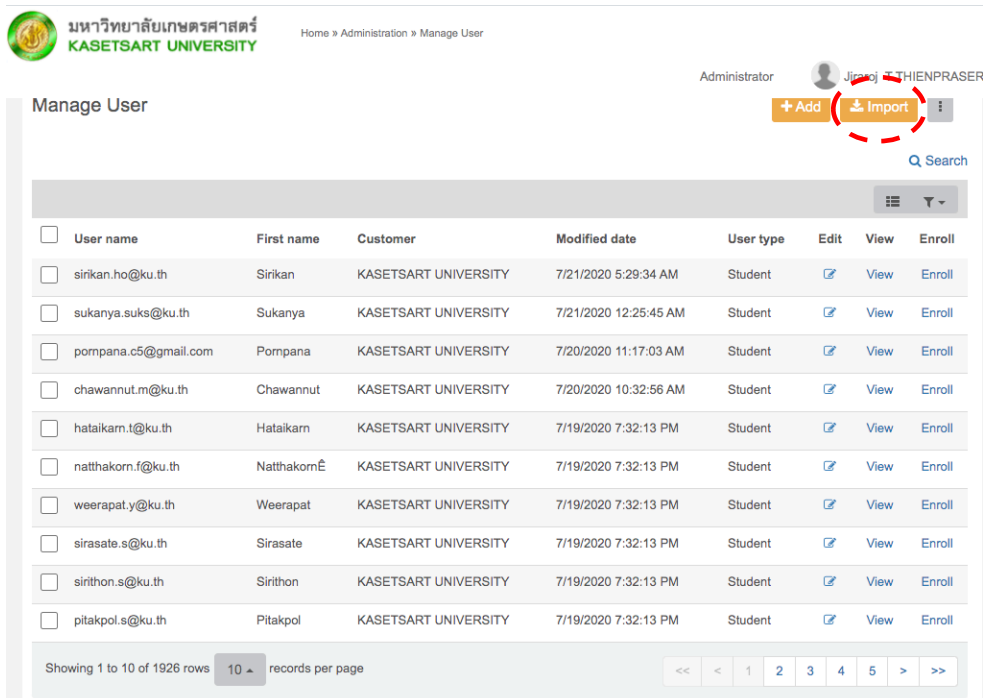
มหาวิทยาลัยเกษตรศาสตร์
KASETSART UNIVERSITY

Home » Administration » Manage User

Administrator Jirasoj T.THIENPRASER

Manage User

+ Add Import

Search

| User name | First name | Customer | Modified date | User type | Edit | View | Enroll |
|---|---|---|---|---|---|---|---|
| sirikan.ho@ku.th | Sirikan | KASETSART UNIVERSITY | 7/21/2020 5:29:34 AM | Student | | View | Enroll |
| sukanya.suks@ku.th | Sukanya | KASETSART UNIVERSITY | 7/21/2020 12:25:45 AM | Student | | View | Enroll |
| pornpana.c5@gmail.com | Pornpana | KASETSART UNIVERSITY | 7/20/2020 11:17:03 AM | Student | | View | Enroll |
| chawannut.m@ku.th | Chawannut | KASETSART UNIVERSITY | 7/20/2020 10:32:56 AM | Student | | View | Enroll |
| hataikarn.t@ku.th | Hataikarn | KASETSART UNIVERSITY | 7/19/2020 7:32:13 PM | Student | | View | Enroll |
| natthakorn.f@ku.th | NatthakornÊ | KASETSART UNIVERSITY | 7/19/2020 7:32:13 PM | Student | | View | Enroll |
| weerapat.y@ku.th | Weerapat | KASETSART UNIVERSITY | 7/19/2020 7:32:13 PM | Student | | View | Enroll |
| sirasate.s@ku.th | Sirasate | KASETSART UNIVERSITY | 7/19/2020 7:32:13 PM | Student | | View | Enroll |
| sirithon.s@ku.th | Sirithon | KASETSART UNIVERSITY | 7/19/2020 7:32:13 PM | Student | | View | Enroll |
| pitakpol.s@ku.th | Pitakpol | KASETSART UNIVERSITY | 7/19/2020 7:32:13 PM | Student | | View | Enroll |

Showing 1 to 10 of 1926 rows 10 records per page

<< < 1 2 3 4 5 > >>